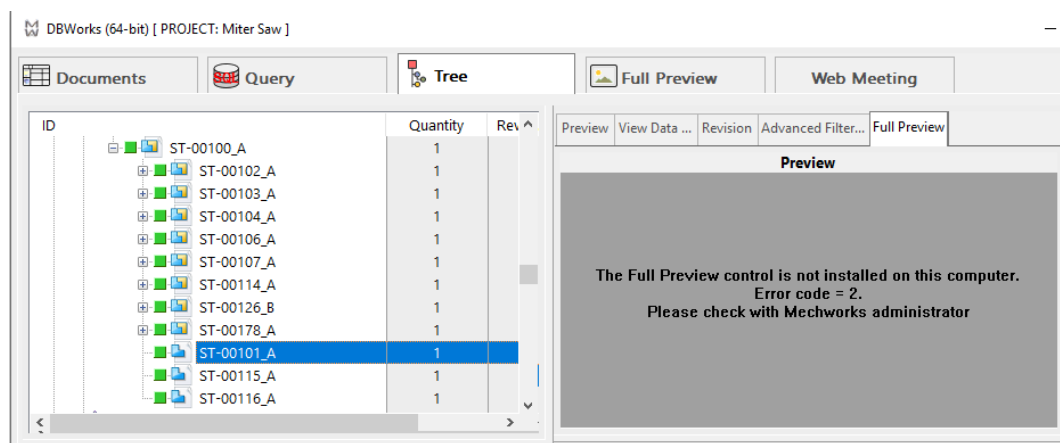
DBWorks (64-bit) [ PROJECT: Miter Saw ]

Documents | Query | Tree | Full Preview | Web Meeting

| ID | Quantity | Rev |
|---|---|---|
| ST-00100_A | 1 | |
| ST-00102_A | 1 | |
| ST-00103_A | 1 | |
| ST-00104_A | 1 | |
| ST-00106_A | 1 | |
| ST-00107_A | 1 | |
| ST-00114_A | 1 | |
| ST-00126_B | 1 | |
| ST-00178_A | 1 | |
| ST-00101_A | 1 | |
| ST-00115_A | 1 | |
| ST-00116_A | 1 | |

Preview | View Data ... | Revision | Advanced Filter... | Full Preview

Preview

The Full Preview control is not installed on this computer.
Error code = 2.
Please check with Mechworks administrator